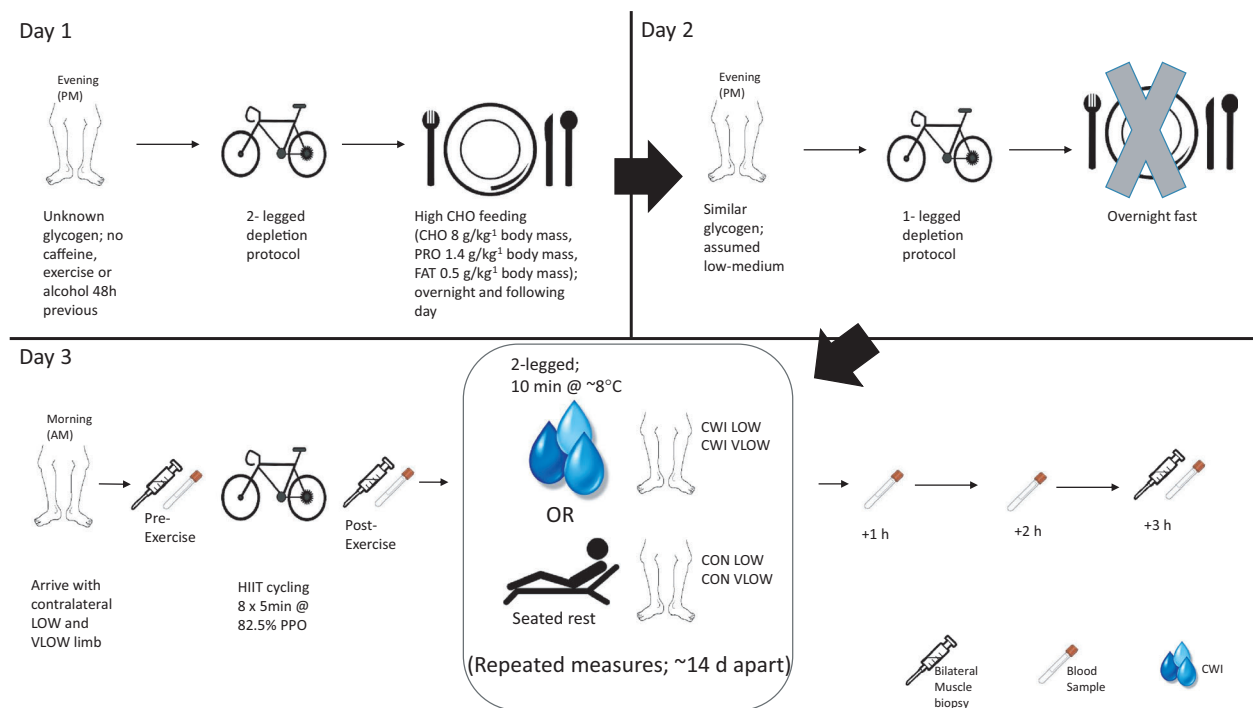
Day 1

Evening (PM)

Unknown glycogen; no caffeine, exercise or alcohol 48h previous

2- legged depletion protocol

High CHO feeding (CHO 8 g/kg$^1$ body mass, PRO 1.4 g/kg$^1$ body mass, FAT 0.5 g/kg$^1$ body mass); overnight and following day

Day 2

Evening (PM)

Similar glycogen; assumed low-medium

1- legged depletion protocol

Overnight fast

Day 3

Morning (AM)

Arrive with contralateral LOW and VLOW limb

Pre-Exercise

HIIT cycling 8 x 5min @ 82.5% PPO

Post-Exercise

2-legged; 10 min @ ~8°C

CWI LOW
CWI VLOW

OR

CON LOW
CON VLOW

Seated rest

(Repeated measures; ~14 d apart)

+1 h

+2 h

+3 h

Bilateral Muscle biopsy

Blood Sample

CWI